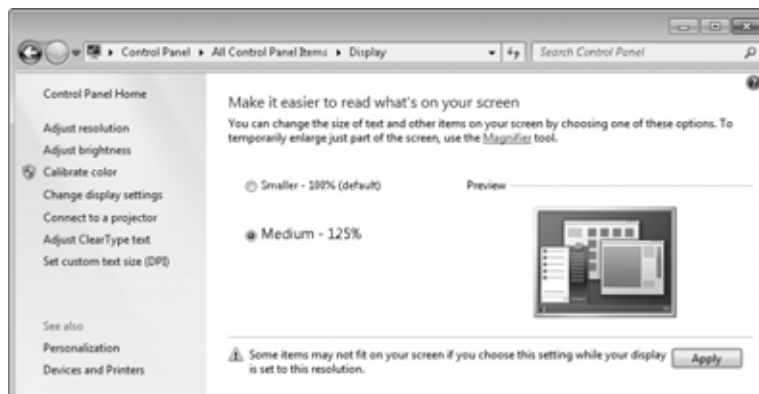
Control Panel ▸ All Control Panel Items ▸ Display

Search Control Panel

Control Panel Home

Adjust resolution

Adjust brightness

Calibrate color

Change display settings

Connect to a projector

Adjust ClearType text

Set custom text size (DPI)

See also

Personalization

Devices and Printers

Make it easier to read what's on your screen

You can change the size of text and other items on your screen by choosing one of these options. To temporarily enlarge just part of the screen, use the Magnifier tool.

Smaller - 100% (default)

Preview

Medium - 125%

Some items may not fit on your screen if you choose this setting while your display is set to this resolution.

Apply